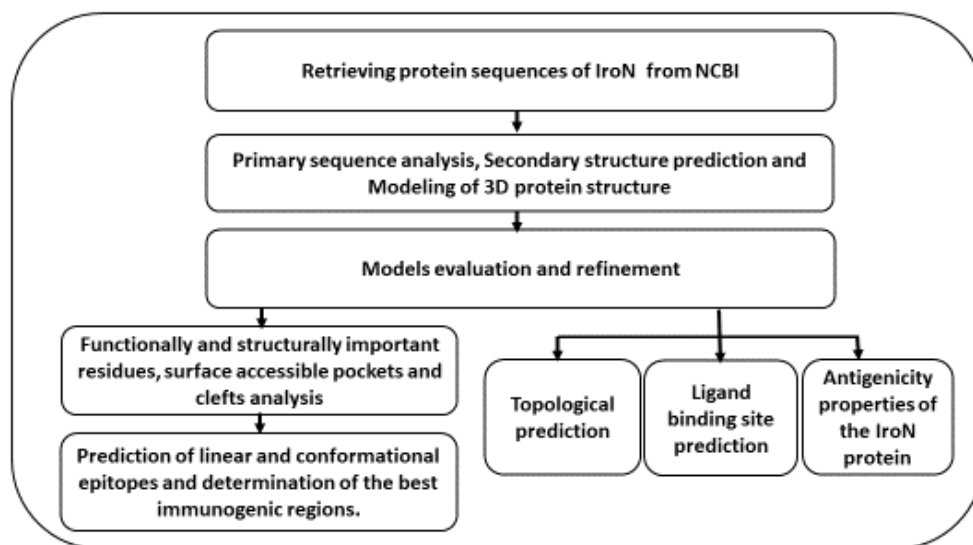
Retrieving protein sequences of IroN from NCBI

Primary sequence analysis, Secondary structure prediction and Modeling of 3D protein structure

Models evaluation and refinement

Functionally and structurally important residues, surface accessible pockets and clefts analysis

Prediction of linear and conformational epitopes and determination of the best immunogenic regions.

Topological prediction

Ligand binding site prediction

Antigenicity properties of the IroN protein